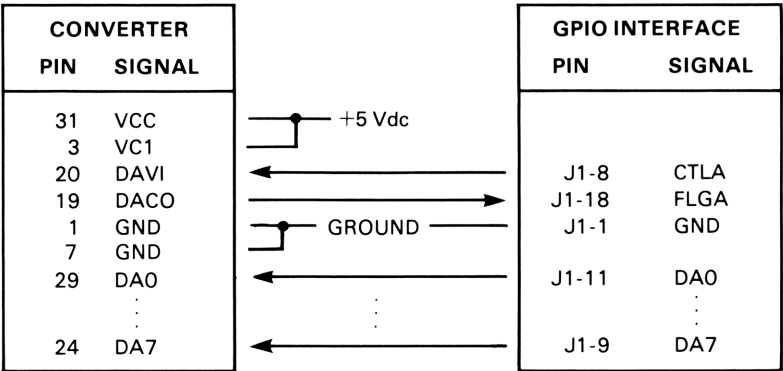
| CONVERTER PIN | CONVERTER SIGNAL | | GPIO INTERFACE PIN | GPIO INTERFACE SIGNAL |
|---|---|---|---|---|
| 31 | VCC | +5 Vdc | | |
| 3 | VC1 | | | |
| 20 | DAVI | | J1-8 | CTLA |
| 19 | DACO | | J1-18 | FLGA |
| 1 | GND | GROUND | J1-1 | GND |
| 7 | GND | | | |
| 29 | DA0 | | J1-11 | DA0 |
| ⋮ | ⋮ | ⋮ | ⋮ | ⋮ |
| 24 | DA7 | | J1-9 | DA7 |